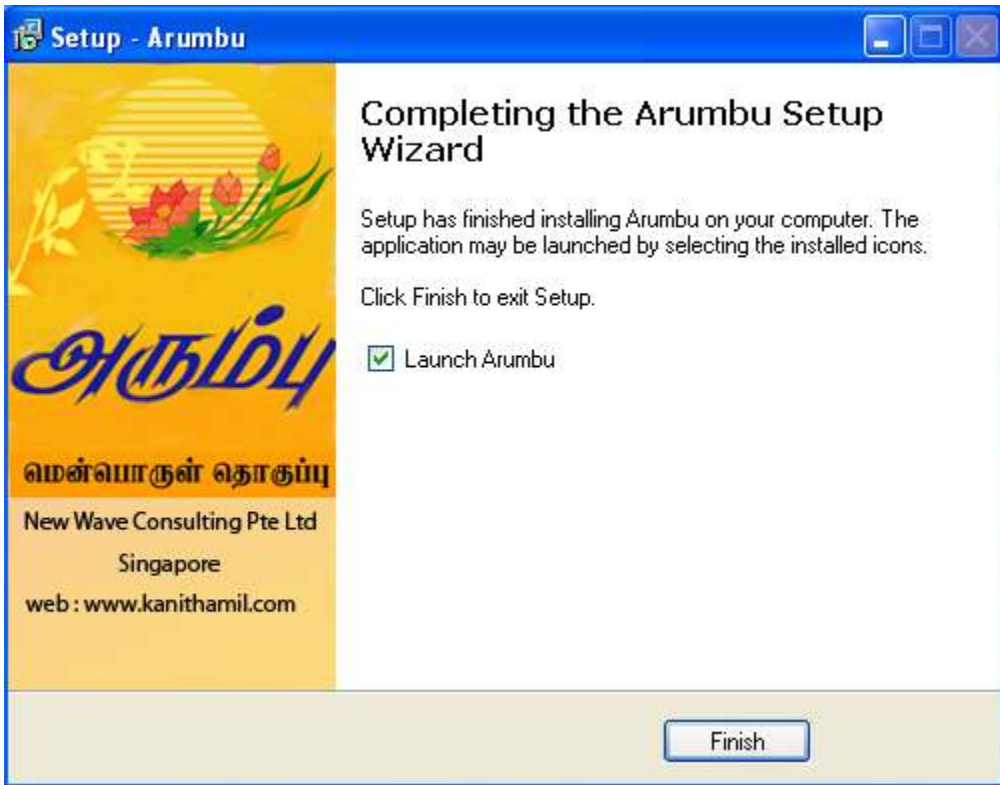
Setup - Arumbu

அரும்பு

மென்பொருள் தொகுப்பு

New Wave Consulting Pte Ltd
Singapore
web : www.kanithamil.com

Completing the Arumbu Setup Wizard

Setup has finished installing Arumbu on your computer. The application may be launched by selecting the installed icons.

Click Finish to exit Setup.

Launch Arumbu

Finish